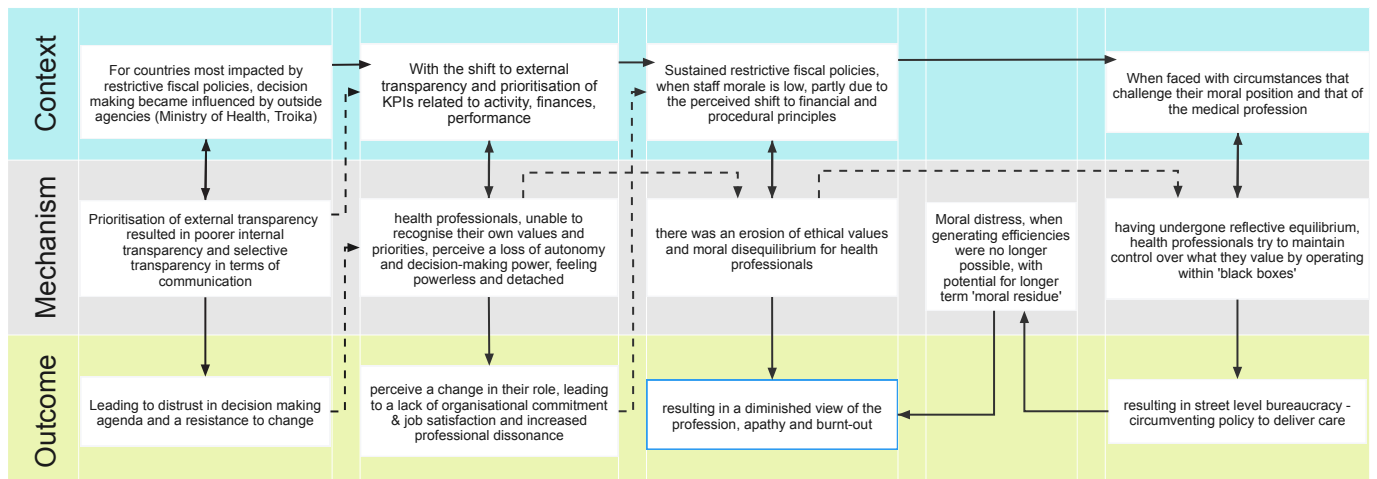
Context

Mechanism

Outcome

For countries most impacted by restrictive fiscal policies, decision making became influenced by outside agencies (Ministry of Health, Troika)

Prioritisation of external transparency resulted in poorer internal transparency and selective transparency in terms of communication

Leading to distrust in decision making agenda and a resistance to change

With the shift to external transparency and prioritisation of KPIs related to activity, finances, performance

health professionals, unable to recognise their own values and priorities, perceive a loss of autonomy and decision-making power, feeling powerless and detached

perceive a change in their role, leading to a lack of organisational commitment & job satisfaction and increased professional dissonance

Sustained restrictive fiscal policies, when staff morale is low, partly due to the perceived shift to financial and procedural principles

there was an erosion of ethical values and moral disequilibrium for health professionals

resulting in a diminished view of the profession, apathy and burnt-out

Moral distress, when generating efficiencies were no longer possible, with potential for longer term 'moral residue'

When faced with circumstances that challenge their moral position and that of the medical profession

having undergone reflective equilibrium, health professionals try to maintain control over what they value by operating within 'black boxes'

resulting in street level bureaucracy - circumventing policy to deliver care